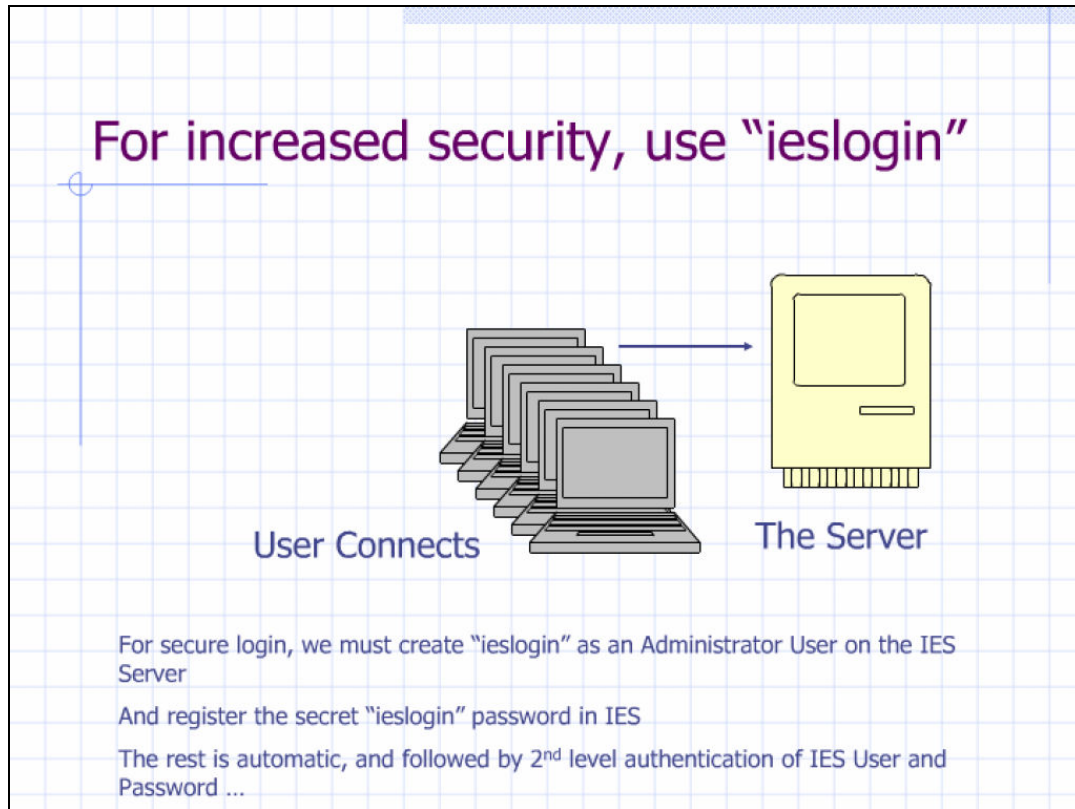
For increased security, use “ieslogin”

User Connects

The Server

For secure login, we must create “ieslogin” as an Administrator User on the IES Server

And register the secret “ieslogin” password in IES

The rest is automatic, and followed by 2$^{nd}$ level authentication of IES User and Password …